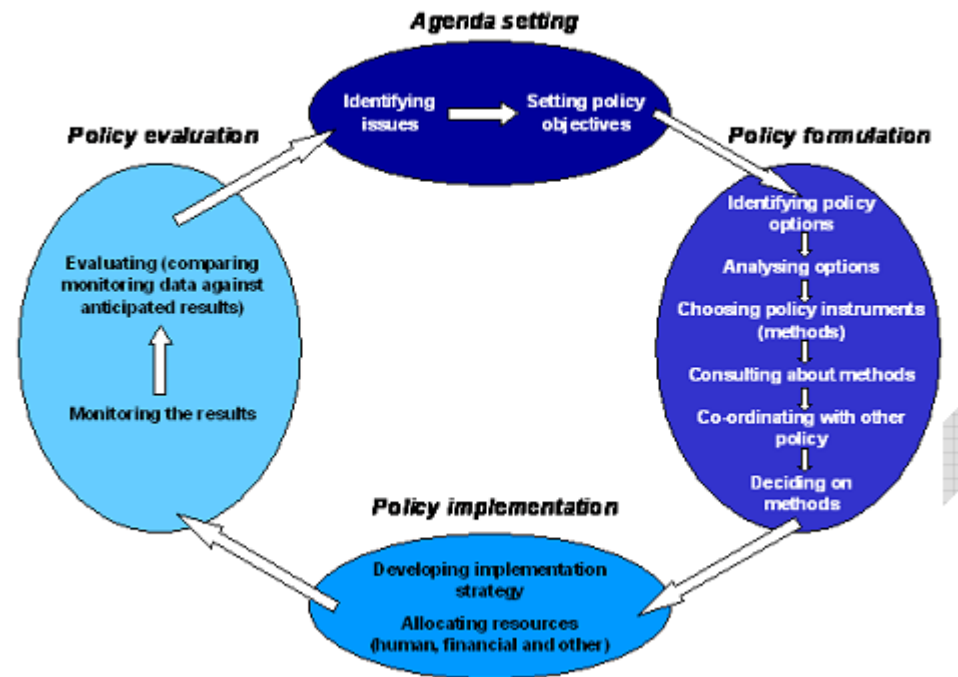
Agenda setting

Identifying issues

Setting policy objectives

Policy formulation

Identifying policy options

Analysing options

Choosing policy instruments (methods)

Consulting about methods

Co-ordinating with other policy

Deciding on methods

Policy implementation

Developing implementation strategy

Allocating resources (human, financial and other)

Policy evaluation

Evaluating (comparing monitoring data against anticipated results)

Monitoring the results